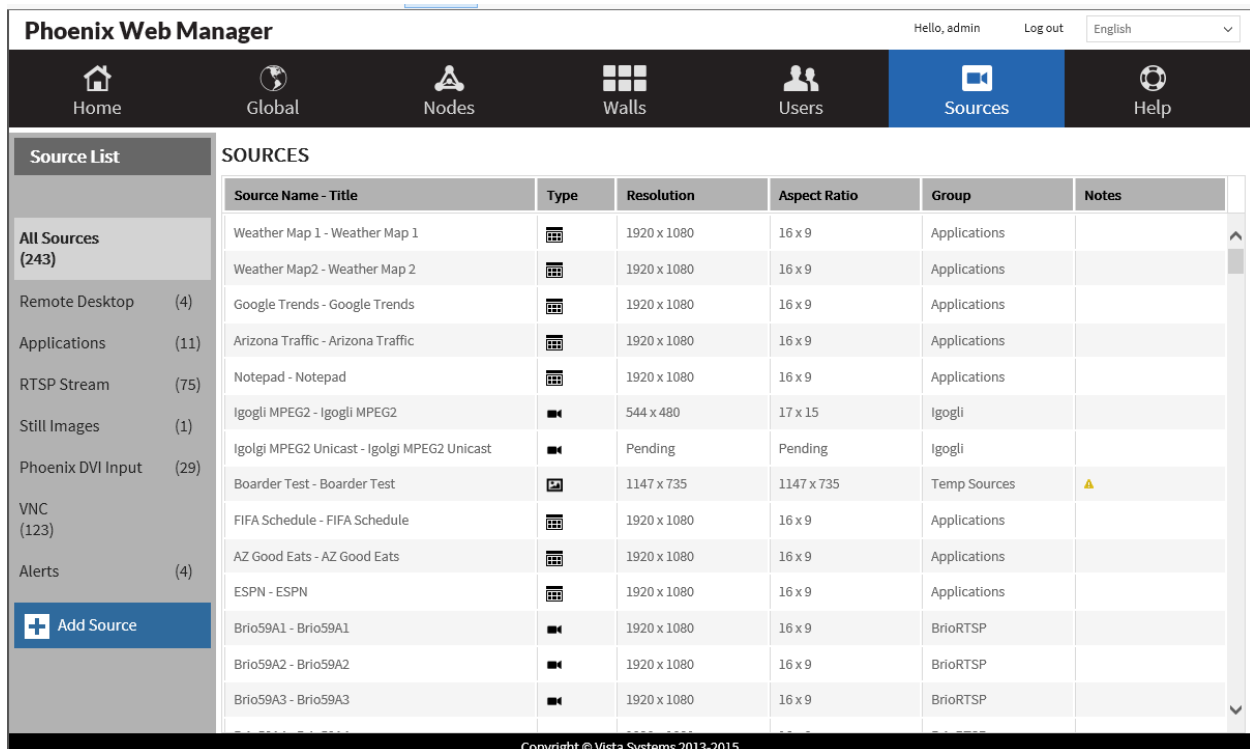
Phoenix Web Manager

Hello, admin Log out English

Home Global Nodes Walls Users Sources Help

Source List

All Sources (243)
Remote Desktop (4)
Applications (11)
RTSP Stream (75)
Still Images (1)
Phoenix DVI Input (29)
VNC (123)
Alerts (4)

Add Source

SOURCES

| Source Name - Title | Type | Resolution | Aspect Ratio | Group | Notes |
|---|---|---|---|---|---|
| Weather Map 1 - Weather Map 1 | | 1920 x 1080 | 16 x 9 | Applications | |
| Weather Map2 - Weather Map 2 | | 1920 x 1080 | 16 x 9 | Applications | |
| Google Trends - Google Trends | | 1920 x 1080 | 16 x 9 | Applications | |
| Arizona Traffic - Arizona Traffic | | 1920 x 1080 | 16 x 9 | Applications | |
| Notepad - Notepad | | 1920 x 1080 | 16 x 9 | Applications | |
| Igogli MPEG2 - Igogli MPEG2 | | 544 x 480 | 17 x 15 | Igogli | |
| Igolgi MPEG2 Unicast - Igolgi MPEG2 Unicast | | Pending | Pending | Igogli | |
| Boarder Test - Boarder Test | | 1147 x 735 | 1147 x 735 | Temp Sources | |
| FIFA Schedule - FIFA Schedule | | 1920 x 1080 | 16 x 9 | Applications | |
| AZ Good Eats - AZ Good Eats | | 1920 x 1080 | 16 x 9 | Applications | |
| ESPN - ESPN | | 1920 x 1080 | 16 x 9 | Applications | |
| Brio59A1 - Brio59A1 | | 1920 x 1080 | 16 x 9 | BrioRTSP | |
| Brio59A2 - Brio59A2 | | 1920 x 1080 | 16 x 9 | BrioRTSP | |
| Brio59A3 - Brio59A3 | | 1920 x 1080 | 16 x 9 | BrioRTSP | |

Copyright © Vista Systems 2013-2015